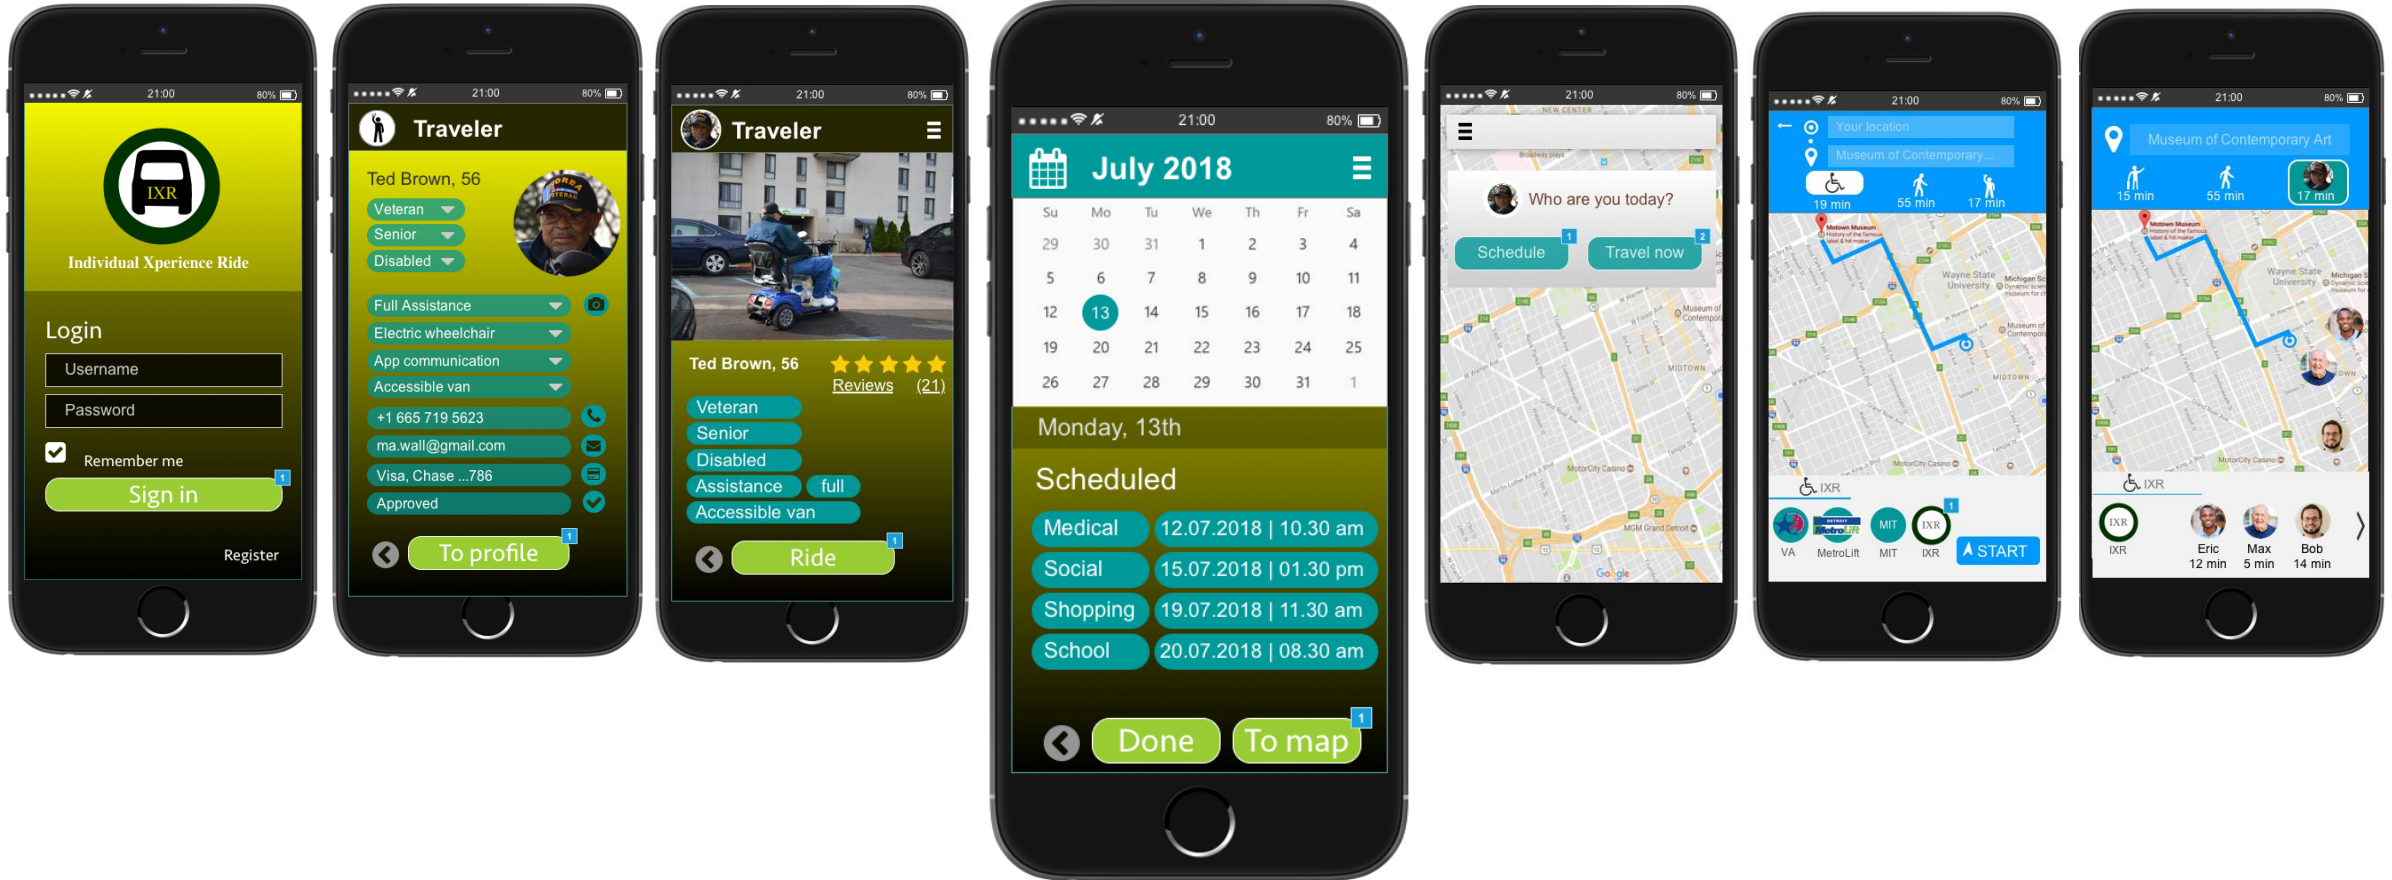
21:00 80%

IXR

Individual Xperience Ride

Login

Username

Password

Remember me

1

Sign in

Register

21:00 80%

Traveler

Ted Brown, 56

Veteran

Senior

Disabled

Full Assistance

Electric wheelchair

App communication

Accessible van

+1 665 719 5623

ma.wall@gmail.com

Visa, Chase ...786

Approved

1

To profile

21:00 80%

Traveler

Ted Brown, 56

Reviews (21)

Veteran

Senior

Disabled

Assistance full

Accessible van

1

Ride

21:00 80%

July 2018

| Su | Mo | Tu | We | Th | Fr | Sa |
|---|---|---|---|---|---|---|
| 29 | 30 | 31 | 1 | 2 | 3 | 4 |
| 5 | 6 | 7 | 8 | 9 | 10 | 11 |
| 12 | 13 | 14 | 15 | 16 | 17 | 18 |
| 19 | 20 | 21 | 22 | 23 | 24 | 25 |
| 26 | 27 | 28 | 29 | 30 | 31 | 1 |

Monday, 13th

Scheduled

| Medical | 12.07.2018 \| 10.30 am |
|---|---|
| Social | 15.07.2018 \| 01.30 pm |
| Shopping | 19.07.2018 \| 11.30 am |
| School | 20.07.2018 \| 08.30 am |

Done

1

To map

21:00 80%

Who are you today?

1

Schedule

2

Travel now

Google

21:00 80%

Your location

Museum of Contemporary...

19 min 55 min 17 min

IXR

VA MetroLift MIT IXR

1

START

21:00 80%

Museum of Contemporary Art

15 min 55 min 17 min

IXR

IXR

Eric 12 min

Max 5 min

Bob 14 min